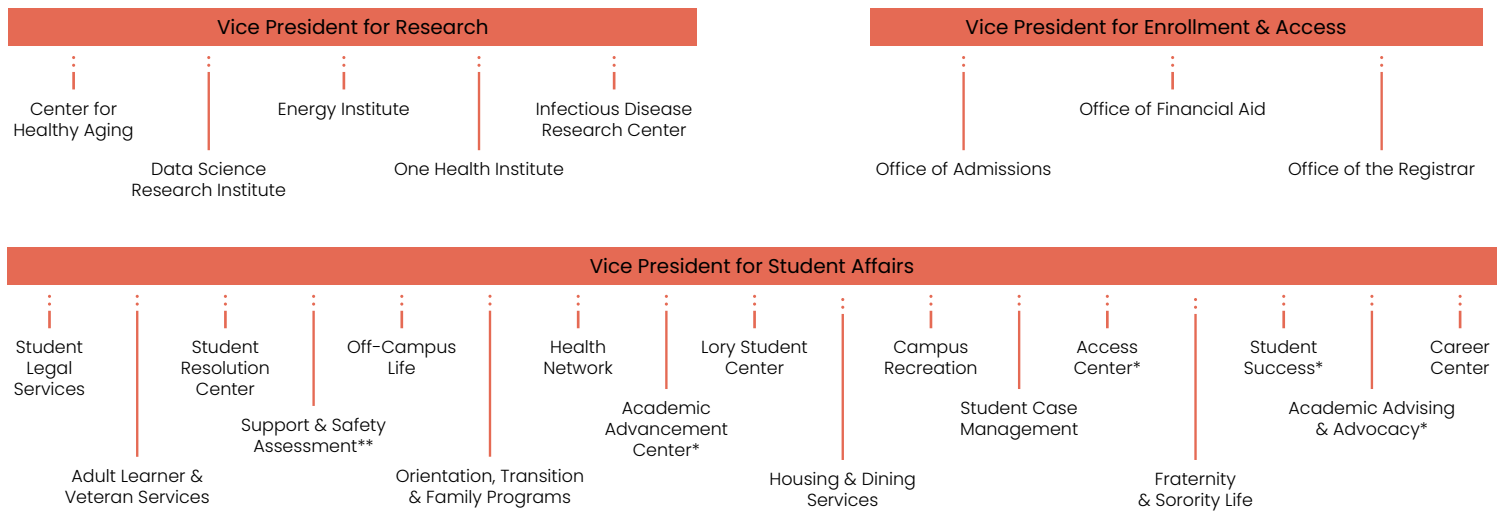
Vice President for Research

Center for Healthy Aging

Data Science Research Institute

Energy Institute

One Health Institute

Infectious Disease Research Center

Vice President for Enrollment & Access

Office of Admissions

Office of Financial Aid

Office of the Registrar

Vice President for Student Affairs

Student Legal Services

Adult Learner & Veteran Services

Student Resolution Center

Support & Safety Assessment**

Off-Campus Life

Orientation, Transition & Family Programs

Health Network

Academic Advancement Center*

Lory Student Center

Housing & Dining Services

Campus Recreation

Student Case Management

Access Center*

Fraternity & Sorority Life

Student Success*

Academic Advising & Advocacy*

Career Center